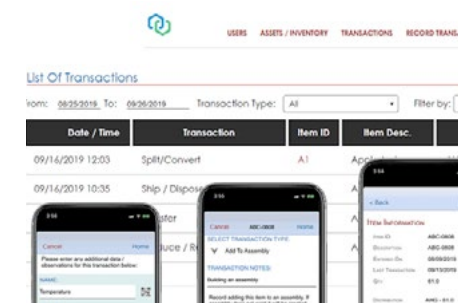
USERS ASSETS / INVENTORY TRANSACTIONS RECORD TRANSA

List Of Transactions

rom: 08/25/2019 To: 09/26/2019 Transaction Type: All Filter by:

| Date / Time | Transaction | Item ID | Item Desc. |
|---|---|---|---|
| 09/16/2019 12:03 | Split/Convert | A1 | Appl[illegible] |
| 09/16/2019 10:35 | Ship / Dispose | | |
| | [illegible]ter | | |
| | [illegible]uce / R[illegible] | | |

3:55
Cancel Home
Please enter any additional data / observations for this transaction below:
NAME:
Temperature

3:55
Cancel ABC-0808 Home
SELECT TRANSACTION TYPE:
Add To Assembly
TRANSACTION NOTES:
Building an assembly
Record adding this item to an assembly. If

3:55
< Back
ITEM INFORMATION
ABC-0808
ABC-0808
09/09/2019
09/13/2019
01.0
AMC - 01.0